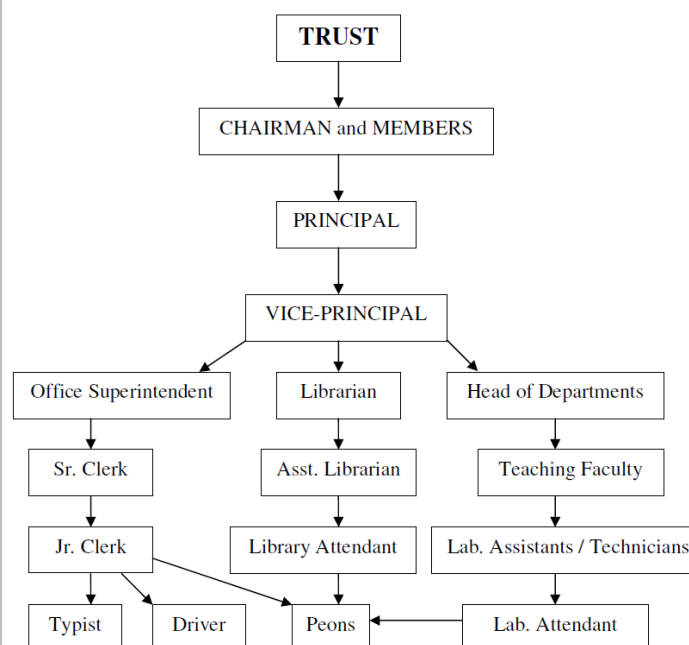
TRUST

CHAIRMAN and MEMBERS

PRINCIPAL

VICE-PRINCIPAL

Office Superintendent

Librarian

Head of Departments

Sr. Clerk

Asst. Librarian

Teaching Faculty

Jr. Clerk

Library Attendant

Lab. Assistants / Technicians

Typist

Driver

Peons

Lab. Attendant